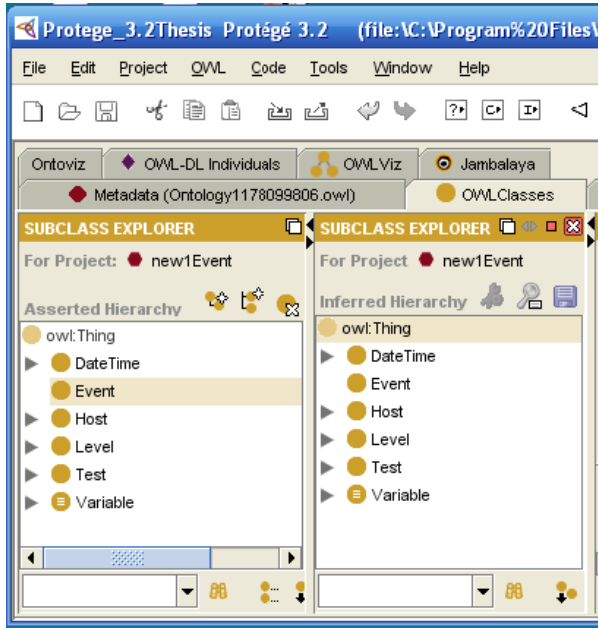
Protege_3.2Thesis Protégé 3.2 (file:\C:\Program%20Files\

File Edit Project OWL Code Tools Window Help

Ontoviz OWL-DL Individuals OWLViz Jambalaya
Metadata (Ontology1178099806.owl) OWLClasses

SUBCLASS EXPLORER
For Project: new1Event
Asserted Hierarchy
owl:Thing
DateTime
Event
Host
Level
Test
Variable

SUBCLASS EXPLORER
For Project new1Event
Inferred Hierarchy
owl:Thing
DateTime
Event
Host
Level
Test
Variable